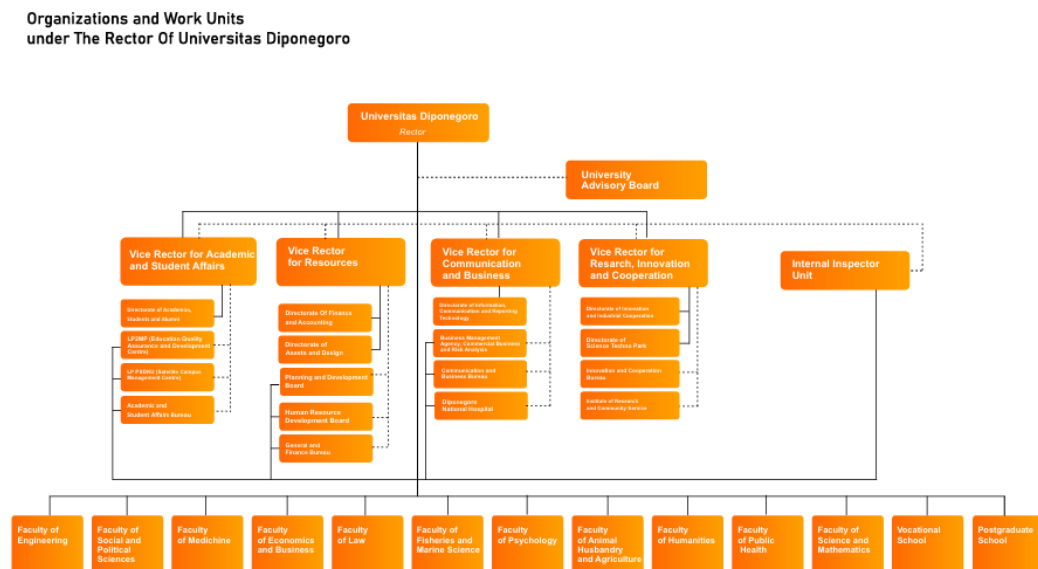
Organizations and Work Units
under The Rector Of Universitas Diponegoro

Universitas Diponegoro
Rector

University Advisory Board

Vice Rector for Academic and Student Affairs

Directorate of Academics, Students and Alumni

LP2MP (Education Quality Assurance and Development Centre)

LP PSDKU (Satellite Campus Management Centre)

Academic and Student Affairs Bureau

Vice Rector for Resources

Directorate Of Finance and Accounting

Directorate of Assets and Design

Planning and Development Board

Human Resource Development Board

General and Finance Bureau

Vice Rector for Communication and Business

Directorate of Information, Communication and Reporting Technology

Business Management Agency, Commercial Business and Risk Analysis

Communication and Business Bureau

Diponegoro National Hospital

Vice Rector for Resarch, Innovation and Cooperation

Directorate of Innovation and Industrial Cooperation

Directorate of Science Techno Park

Innovation and Cooperation Bureau

Institute of Research and Community Service

Internal Inspector Unit

Faculty of Engineering

Faculty of Social and Political Sciences

Faculty of Medichine

Faculty of Economics and Business

Faculty of Law

Faculty of Fisheries and Marine Science

Faculty of Psychology

Faculty of Animal Husbandry and Agriculture

Faculty of Humanities

Faculty of Public Health

Faculty of Science and Mathematics

Vocational School

Postgraduate School